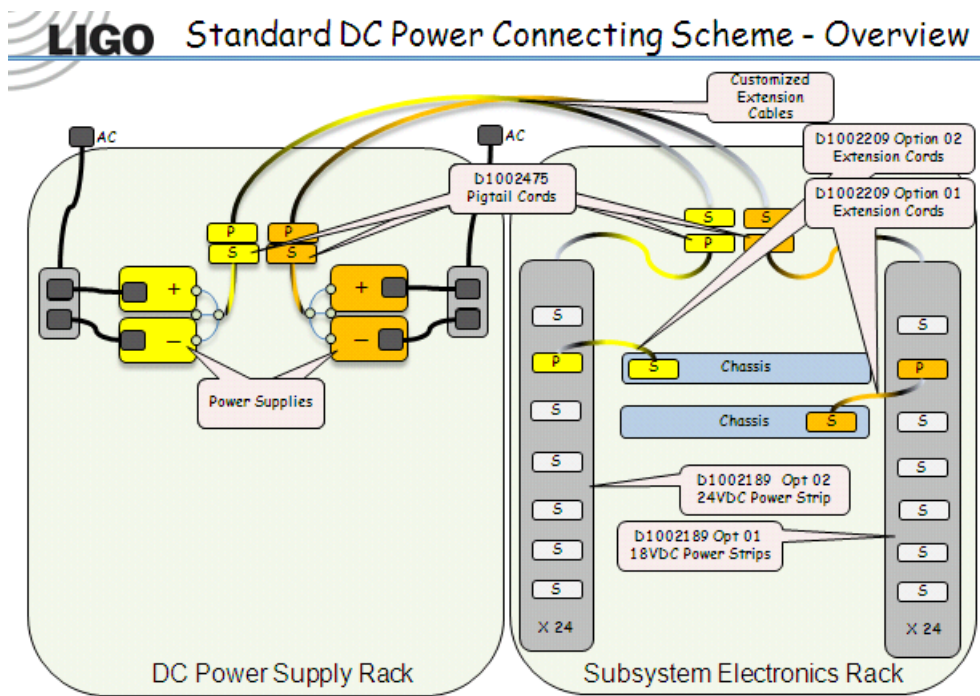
LIGO Standard DC Power Connecting Scheme - Overview

Customized Extension Cables

AC

AC

D1002475 Pigtail Cords

D1002209 Option 02 Extension Cords

D1002209 Option 01 Extension Cords

P
S
P
S

S
P
S
P

+
–
+
–

Power Supplies

S
P
S
S
S
S
S
X 24

S
Chassis

Chassis
S

S
P
S
S
S
S
S
X 24

D1002189 Opt 02 24VDC Power Strip

D1002189 Opt 01 18VDC Power Strips

DC Power Supply Rack

Subsystem Electronics Rack